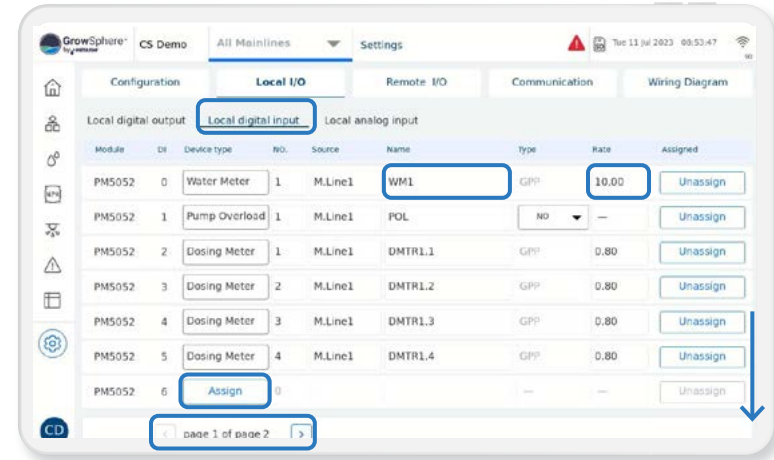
GrowSphere by netafim CS Demo All Mainlines Settings Tue 11 Jul 2023 03:53:47

Configuration | Local I/O | Remote I/O | Communication | Wiring Diagram

Local digital output | Local digital input | Local analog input

| Module | DI | Device type | NO. | Source | Name | Type | Rate | Assigned |
|---|---|---|---|---|---|---|---|---|
| PM5052 | 0 | Water Meter | 1 | M.Line1 | WM1 | GPP | 10.00 | Unassign |
| PM5052 | 1 | Pump Overload | 1 | M.Line1 | POL | NO | — | Unassign |
| PM5052 | 2 | Dosing Meter | 1 | M.Line1 | DMTR1.1 | GPP | 0.80 | Unassign |
| PM5052 | 3 | Dosing Meter | 2 | M.Line1 | DMTR1.2 | GPP | 0.80 | Unassign |
| PM5052 | 4 | Dosing Meter | 3 | M.Line1 | DMTR1.3 | GPP | 0.80 | Unassign |
| PM5052 | 5 | Dosing Meter | 4 | M.Line1 | DMTR1.4 | GPP | 0.80 | Unassign |
| PM5052 | 6 | Assign | 0 | | | — | — | Unassign |

< page 1 of page 2 >

CD